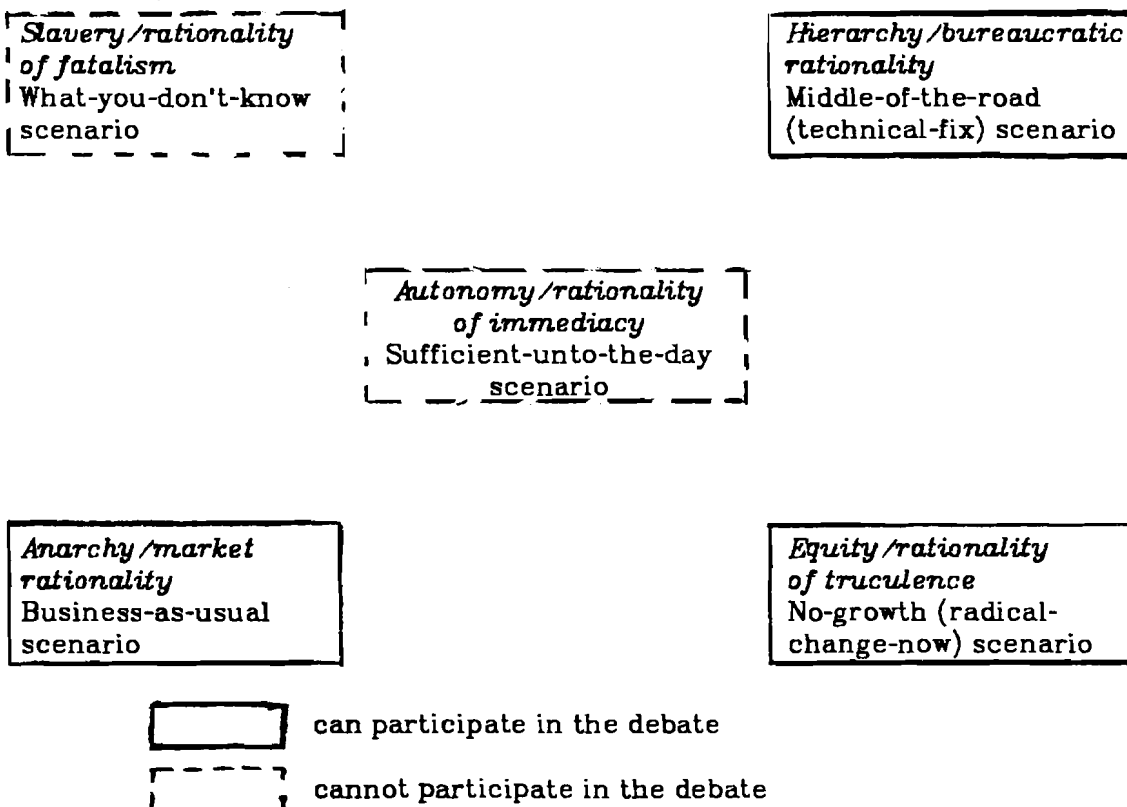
Slavery/rationality of fatalism
What-you-don't-know scenario

Hierarchy/bureaucratic rationality
Middle-of-the-road (technical-fix) scenario

Autonomy/rationality of immediacy
Sufficient-unto-the-day scenario

Anarchy/market rationality
Business-as-usual scenario

Equity/rationality of truculence
No-growth (radical-change-now) scenario

can participate in the debate

cannot participate in the debate